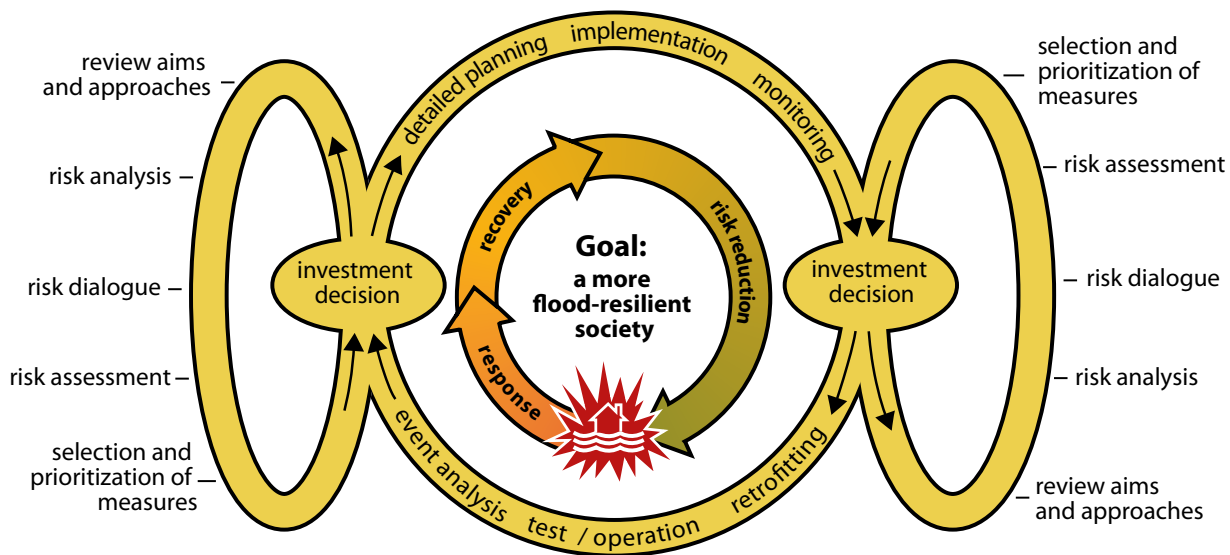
review aims and approaches

risk analysis

risk dialogue

risk assessment

selection and prioritization of measures

investment decision

detailed planning

implementation

monitoring

recovery

risk reduction

Goal:
a more flood-resilient society

response

event analysis

test / operation

retrofitting

investment decision

selection and prioritization of measures

risk assessment

risk dialogue

risk analysis

review aims and approaches